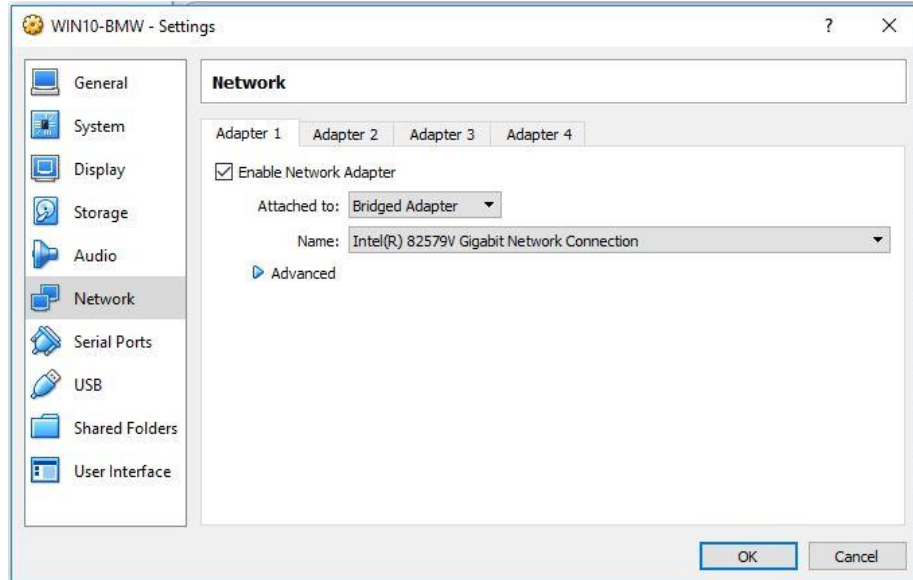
WIN10-BMW - Settings

?

X

General

System

Display

Storage

Audio

Network

Serial Ports

USB

Shared Folders

User Interface

Network

Adapter 1 Adapter 2 Adapter 3 Adapter 4

☑ Enable Network Adapter

Attached to: Bridged Adapter

Name: Intel(R) 82579V Gigabit Network Connection

Advanced

OK

Cancel